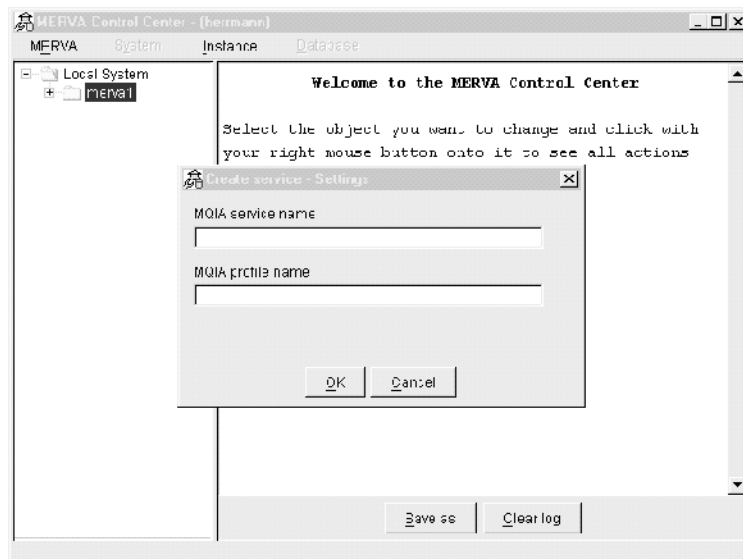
MERVA Control Center - (hermann)

MERVA System Instance Database

Local System
merva1

Welcome to the MERVA Control Center

Select the object you want to change and click with your right mouse button onto it to see all actions

Create service - Settings

MQIA service name

MQIA profile name

OK Cancel

Save as Clear log